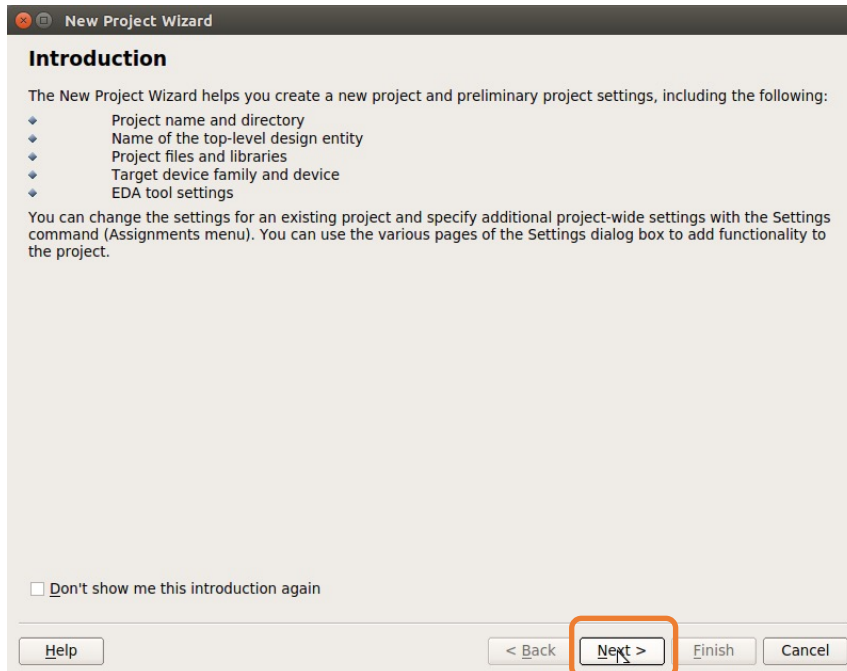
New Project Wizard

Introduction

The New Project Wizard helps you create a new project and preliminary project settings, including the following:

- Project name and directory
- Name of the top-level design entity
- Project files and libraries
- Target device family and device
- EDA tool settings

You can change the settings for an existing project and specify additional project-wide settings with the Settings command (Assignments menu). You can use the various pages of the Settings dialog box to add functionality to the project.

Don't show me this introduction again

Help

< Back

Next >

Finish

Cancel